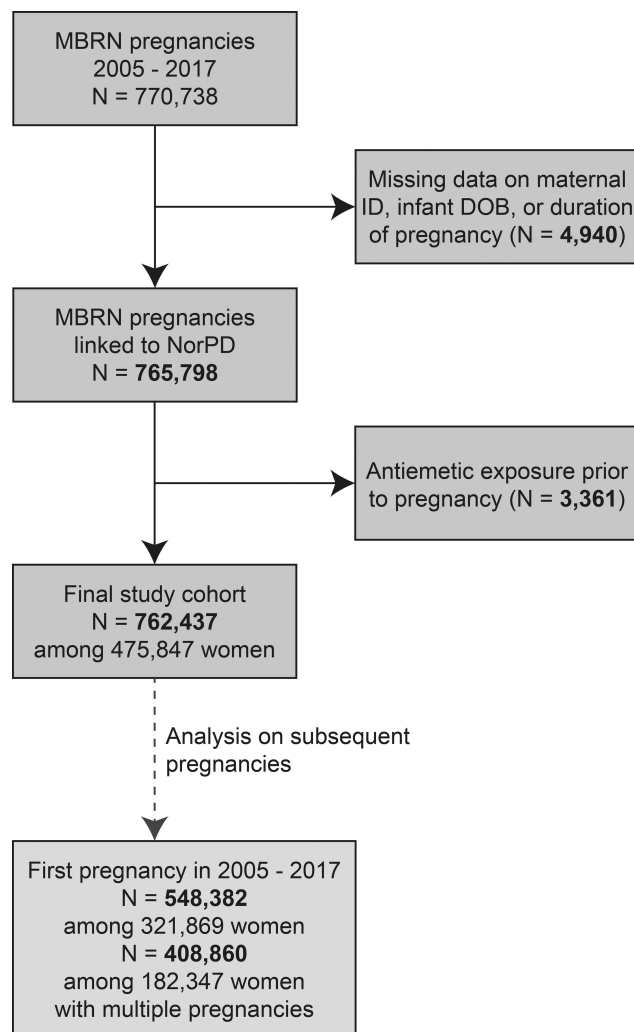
MBRN pregnancies
2005 - 2017
N = 770,738

Missing data on maternal ID, infant DOB, or duration of pregnancy (N = 4,940)

MBRN pregnancies
linked to NorPD
N = 765,798

Antiemetic exposure prior to pregnancy (N = 3,361)

Final study cohort
N = 762,437
among 475,847 women

Analysis on subsequent pregnancies

First pregnancy in 2005 - 2017
N = 548,382
among 321,869 women
N = 408,860
among 182,347 women
with multiple pregnancies